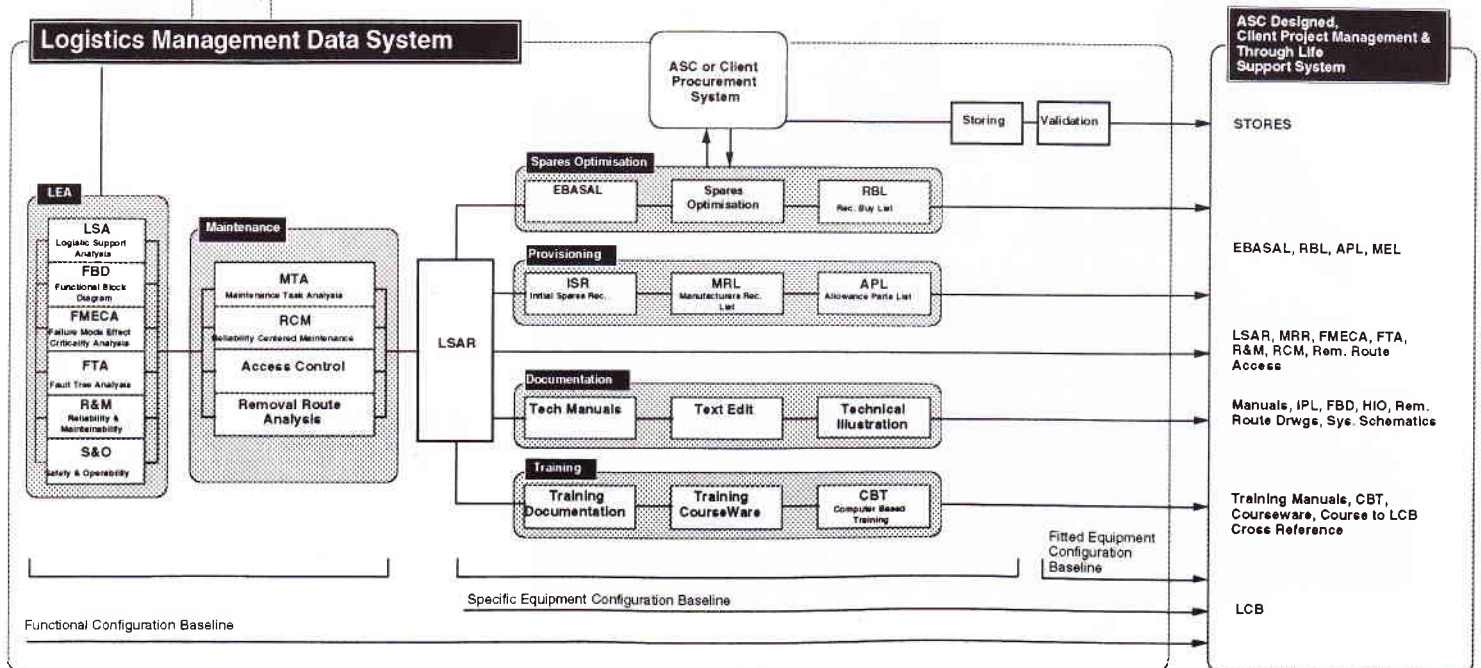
Logistics Management Data System

ASC or Client Procurement System

Storing

Validation

ASC Designed, Client Project Management & Through Life Support System

STORES

LEA

LSA
Logistic Support Analysis

FBD
Functional Block Diagram

FMECA
Failure Mode Effect Criticality Analysis

FTA
Fault Tree Analysis

R&M
Reliability & Maintainability

S&O
Safety & Operability

Maintenance

MTA
Maintenance Task Analysis

RCM
Reliability Centered Maintenance

Access Control

Removal Route Analysis

LSAR

Spares Optimisation

EBASAL

Spares Optimisation

RBL
Rec. Buy List

Provisioning

ISR
Initial Spares Rec.

MRL
Manufacturers Rec. List

APL
Allowance Parts List

Documentation

Tech Manuals

Text Edit

Technical Illustration

Training

Training Documentation

Training CourseWare

CBT
Computer Based Training

EBASAL, RBL, APL, MEL

LSAR, MRR, FMECA, FTA, R&M, RCM, Rem. Route Access

Manuals, IPL, FBD, HIO, Rem. Route Drwgs, Sys. Schematics

Training Manuals, CBT, Courseware, Course to LCB Cross Reference

Fitted Equipment Configuration Baseline

Specific Equipment Configuration Baseline

LCB

Functional Configuration Baseline